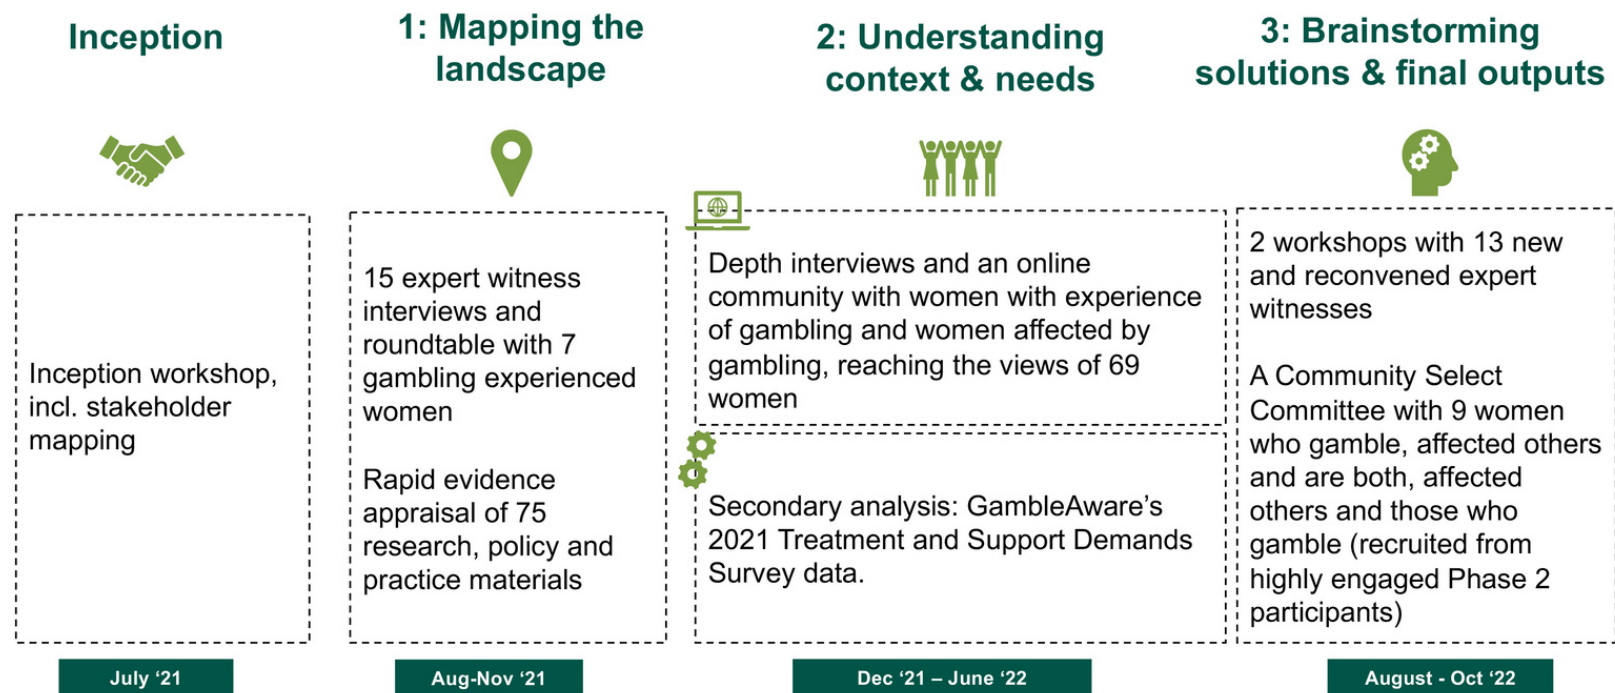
Inception

1: Mapping the landscape

2: Understanding context & needs

3: Brainstorming solutions & final outputs

Inception workshop, incl. stakeholder mapping

15 expert witness interviews and roundtable with 7 gambling experienced women

Rapid evidence appraisal of 75 research, policy and practice materials

Depth interviews and an online community with women with experience of gambling and women affected by gambling, reaching the views of 69 women

Secondary analysis: GambleAware's 2021 Treatment and Support Demands Survey data.

2 workshops with 13 new and reconvened expert witnesses

A Community Select Committee with 9 women who gamble, affected others and are both, affected others and those who gamble (recruited from highly engaged Phase 2 participants)

July '21

Aug-Nov '21

Dec '21 – June '22

August - Oct '22